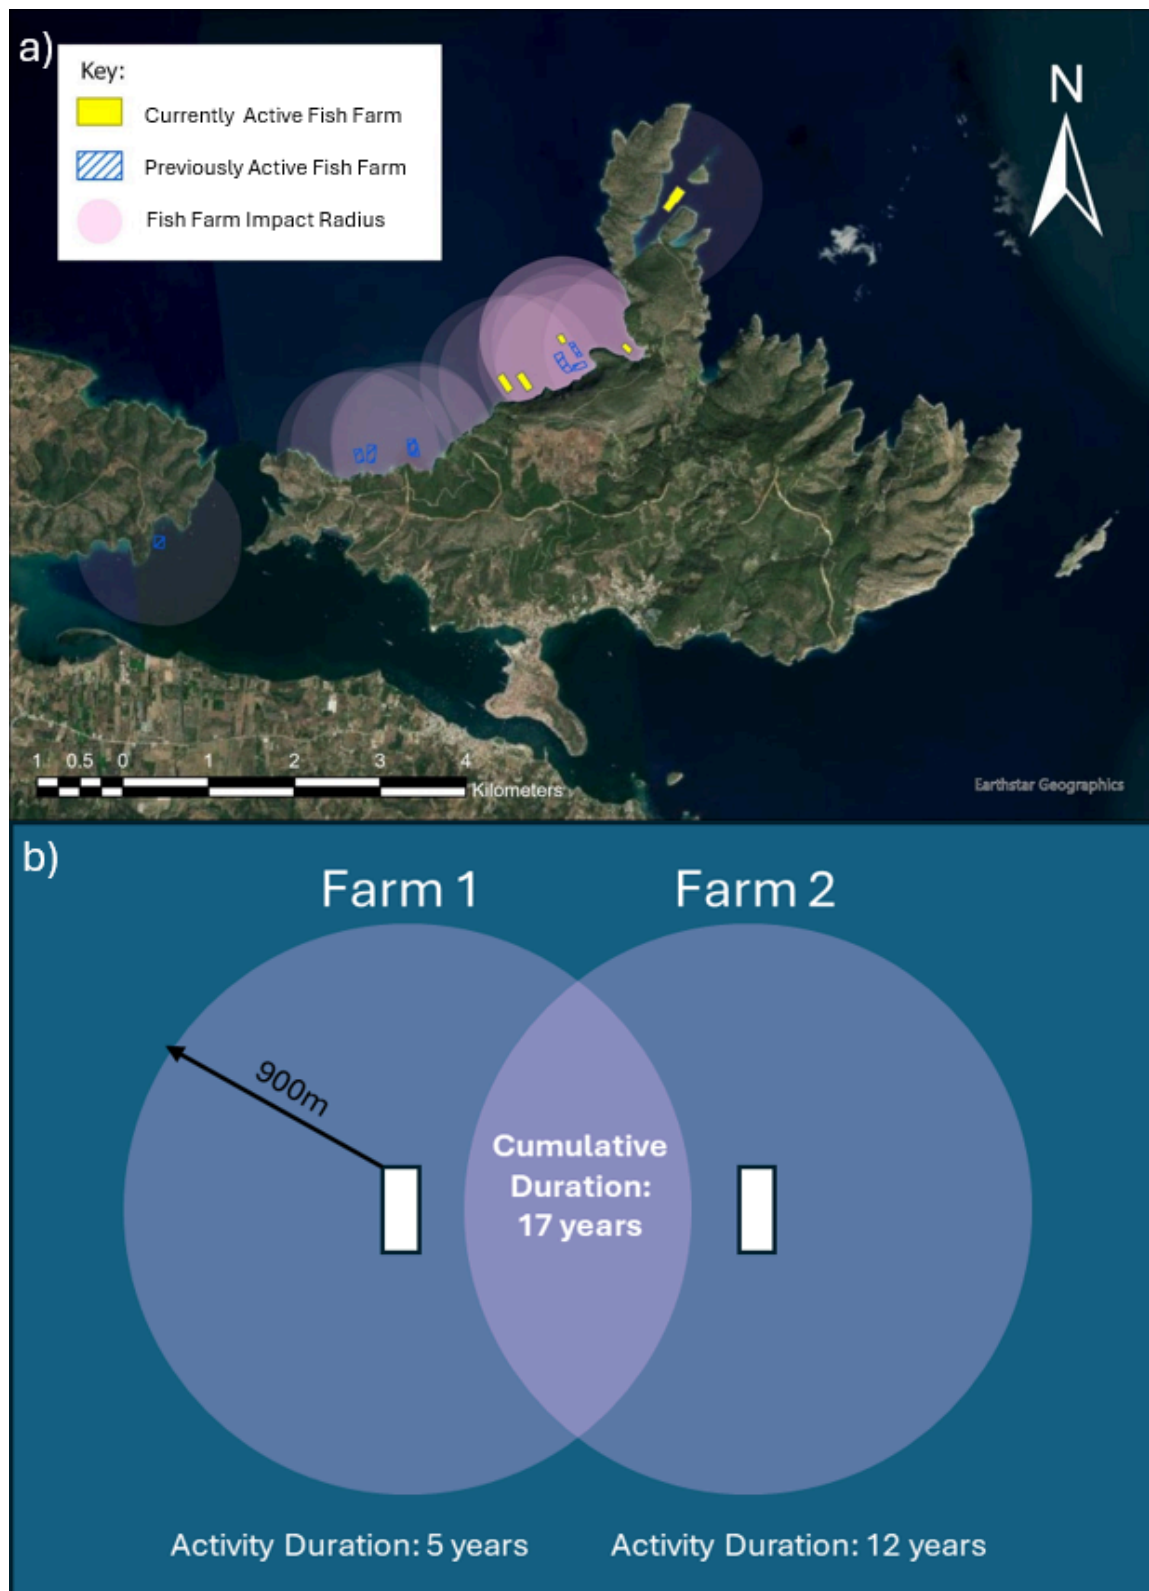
a)

Key:
Currently Active Fish Farm
Previously Active Fish Farm
Fish Farm Impact Radius

N

1 0.5 0 1 2 3 4
Kilometers

Earthstar Geographics

b)

Farm 1

Farm 2

900m

Cumulative Duration: 17 years

Activity Duration: 5 years

Activity Duration: 12 years